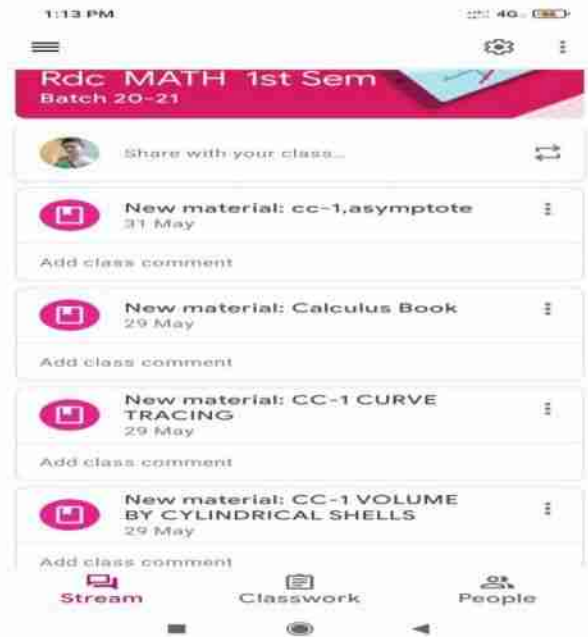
1:13 PM

4G

Rdc MATH 1st Sem
Batch 20-21

Share with your class...

New material: cc-1,asymptote
31 May

Add class comment

New material: Calculus Book
29 May

Add class comment

New material: CC-1 CURVE TRACING
29 May

Add class comment

New material: CC-1 VOLUME BY CYLINDRICAL SHELLS
29 May

Add class comment

Stream

Classwork

People